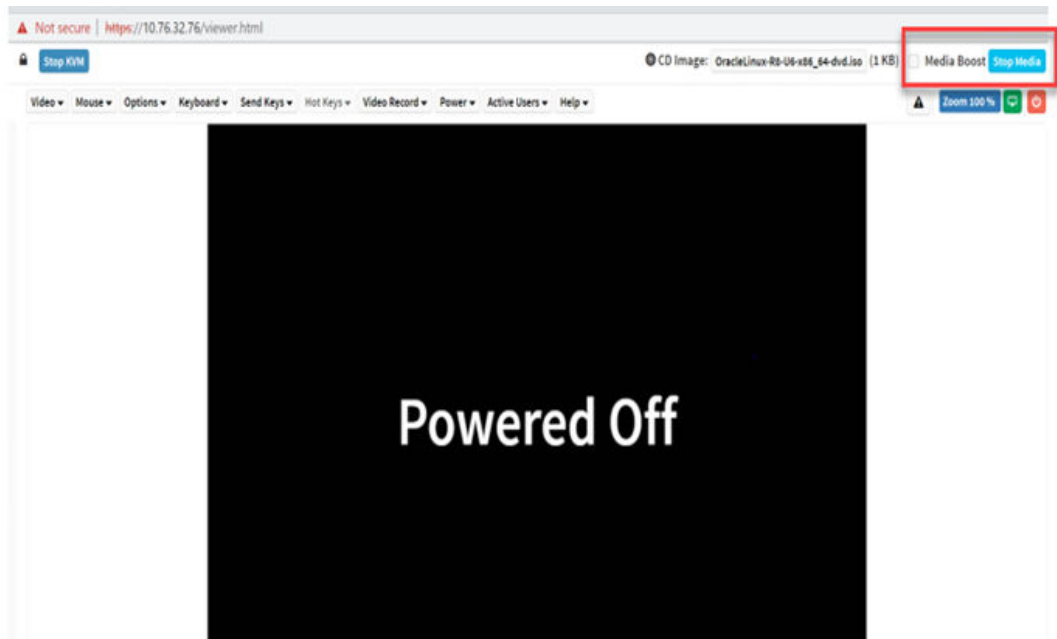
Not secure | https://10.76.32.76/viewer.html

Stop KVM

CD Image: OracleLinux-R8-U6-x86_64-dvd.iso (1 KB) Media Boost Stop Media

Video ▾ Mouse ▾ Options ▾ Keyboard ▾ Send Keys ▾ Hot Keys ▾ Video Record ▾ Power ▾ Active Users ▾ Help ▾

Zoom 100 %

Powered Off